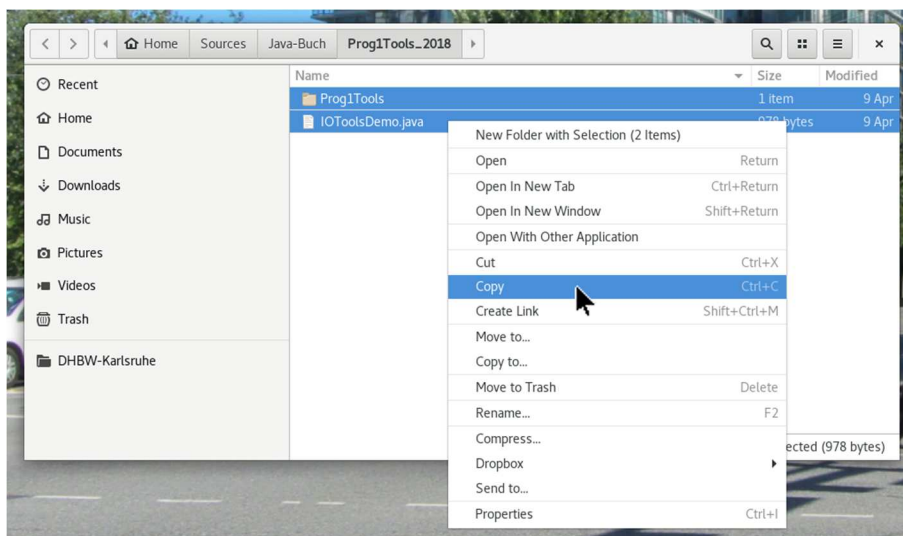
Home Sources Java-Buch Prog1Tools_2018

Recent
Home
Documents
Downloads
Music
Pictures
Videos
Trash
DHBW-Karlsruhe

| Name | Size | Modified |
|---|---|---|
| Prog1Tools | 1 item | 9 Apr |
| IOToolsDemo.java | 978 bytes | 9 Apr |

New Folder with Selection (2 Items)
Open Return
Open In New Tab Ctrl+Return
Open In New Window Shift+Return
Open With Other Application
Cut Ctrl+X
Copy Ctrl+C
Create Link Shift+Ctrl+M
Move to...
Copy to...
Move to Trash Delete
Rename... F2
Compress...
Dropbox
Send to...
Properties Ctrl+I

ected (978 bytes)